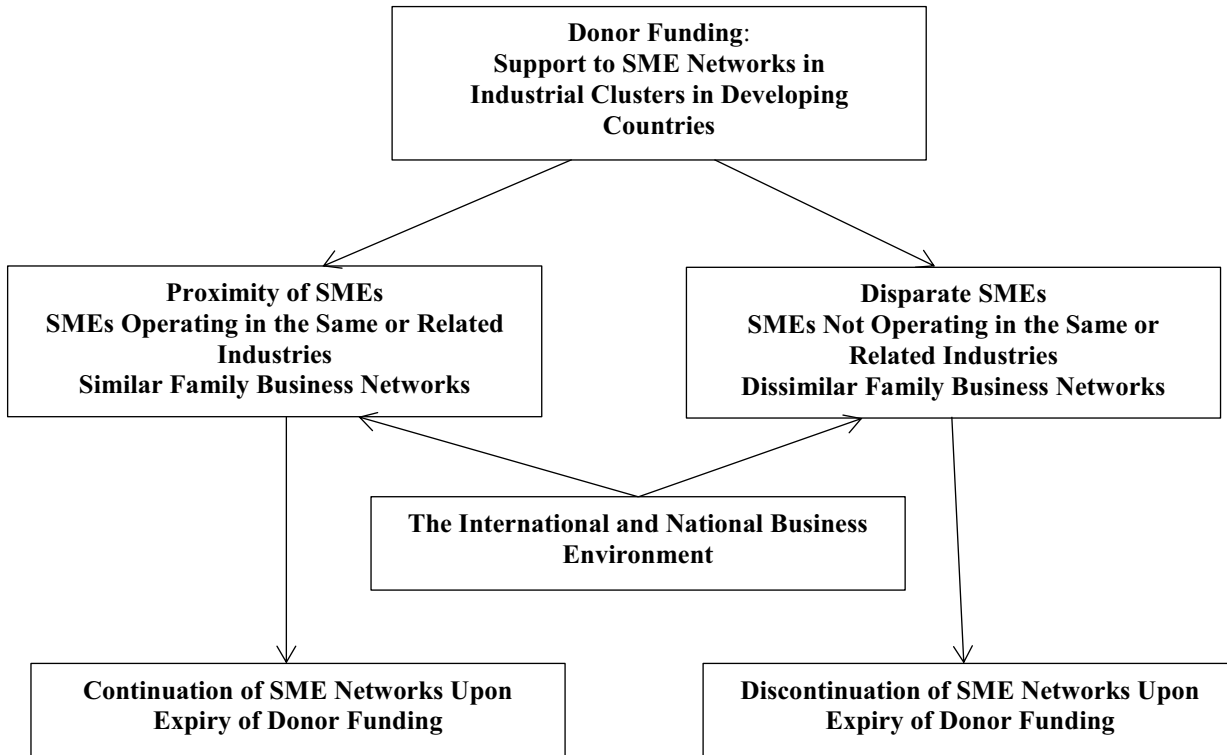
Donor Funding:
Support to SME Networks in Industrial Clusters in Developing Countries

Proximity of SMEs
SMEs Operating in the Same or Related Industries
Similar Family Business Networks

Disparate SMEs
SMEs Not Operating in the Same or Related Industries
Dissimilar Family Business Networks

The International and National Business Environment

Continuation of SME Networks Upon Expiry of Donor Funding

Discontinuation of SME Networks Upon Expiry of Donor Funding